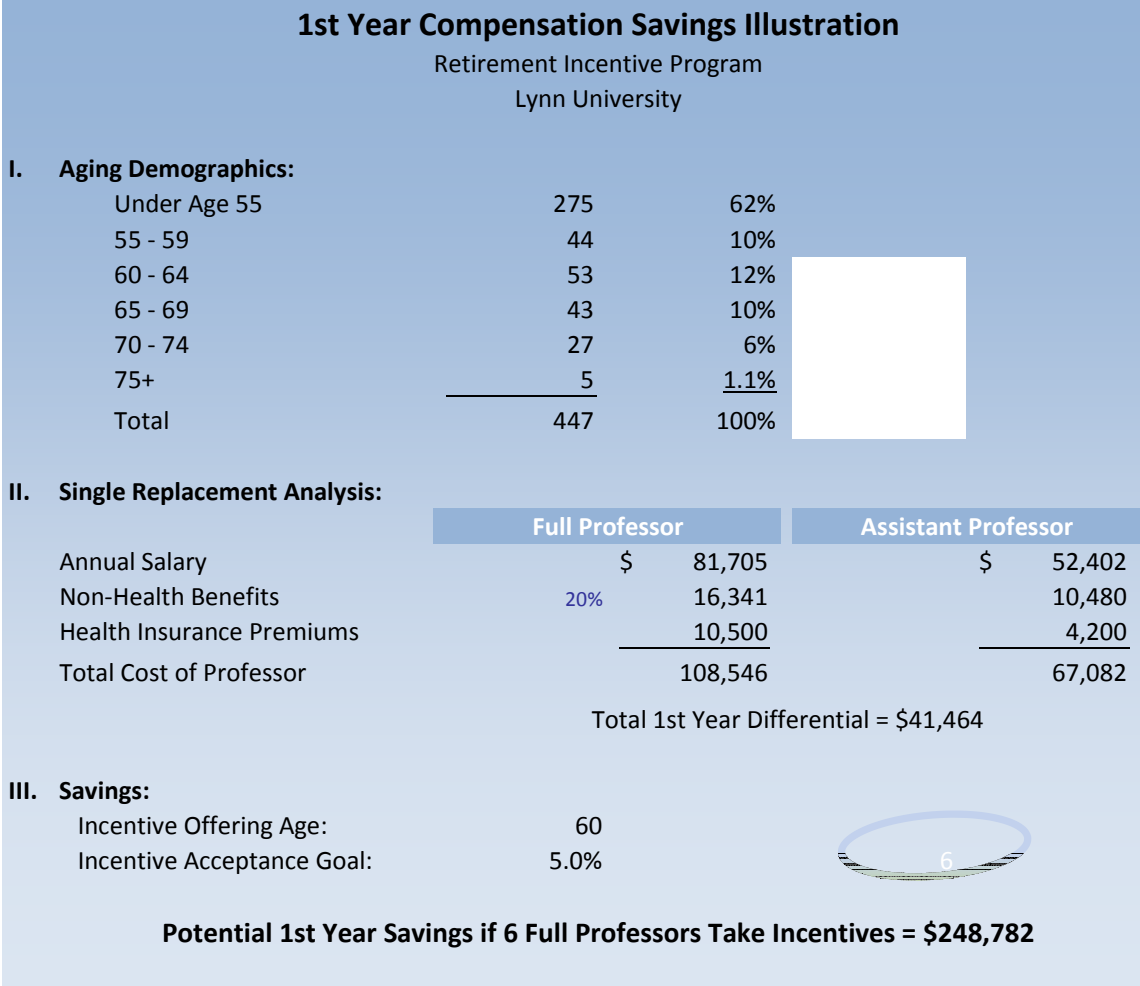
**1st Year Compensation Savings Illustration**

Retirement Incentive Program

Lynn University

**I. Aging Demographics:**

| | | |
|---|---|---|
| Under Age 55 | 275 | 62% |
| 55 - 59 | 44 | 10% |
| 60 - 64 | 53 | 12% |
| 65 - 69 | 43 | 10% |
| 70 - 74 | 27 | 6% |
| 75+ | 5 | 1.1% |
| Total | 447 | 100% |

**II. Single Replacement Analysis:**

| | | Full Professor | Assistant Professor |
|---|---|---|---|
| Annual Salary | | $ 81,705 | $ 52,402 |
| Non-Health Benefits | 20% | 16,341 | 10,480 |
| Health Insurance Premiums | | 10,500 | 4,200 |
| Total Cost of Professor | | 108,546 | 67,082 |

Total 1st Year Differential = $41,464

**III. Savings:**

Incentive Offering Age: 60

Incentive Acceptance Goal: 5.0%

6

**Potential 1st Year Savings if 6 Full Professors Take Incentives = $248,782**